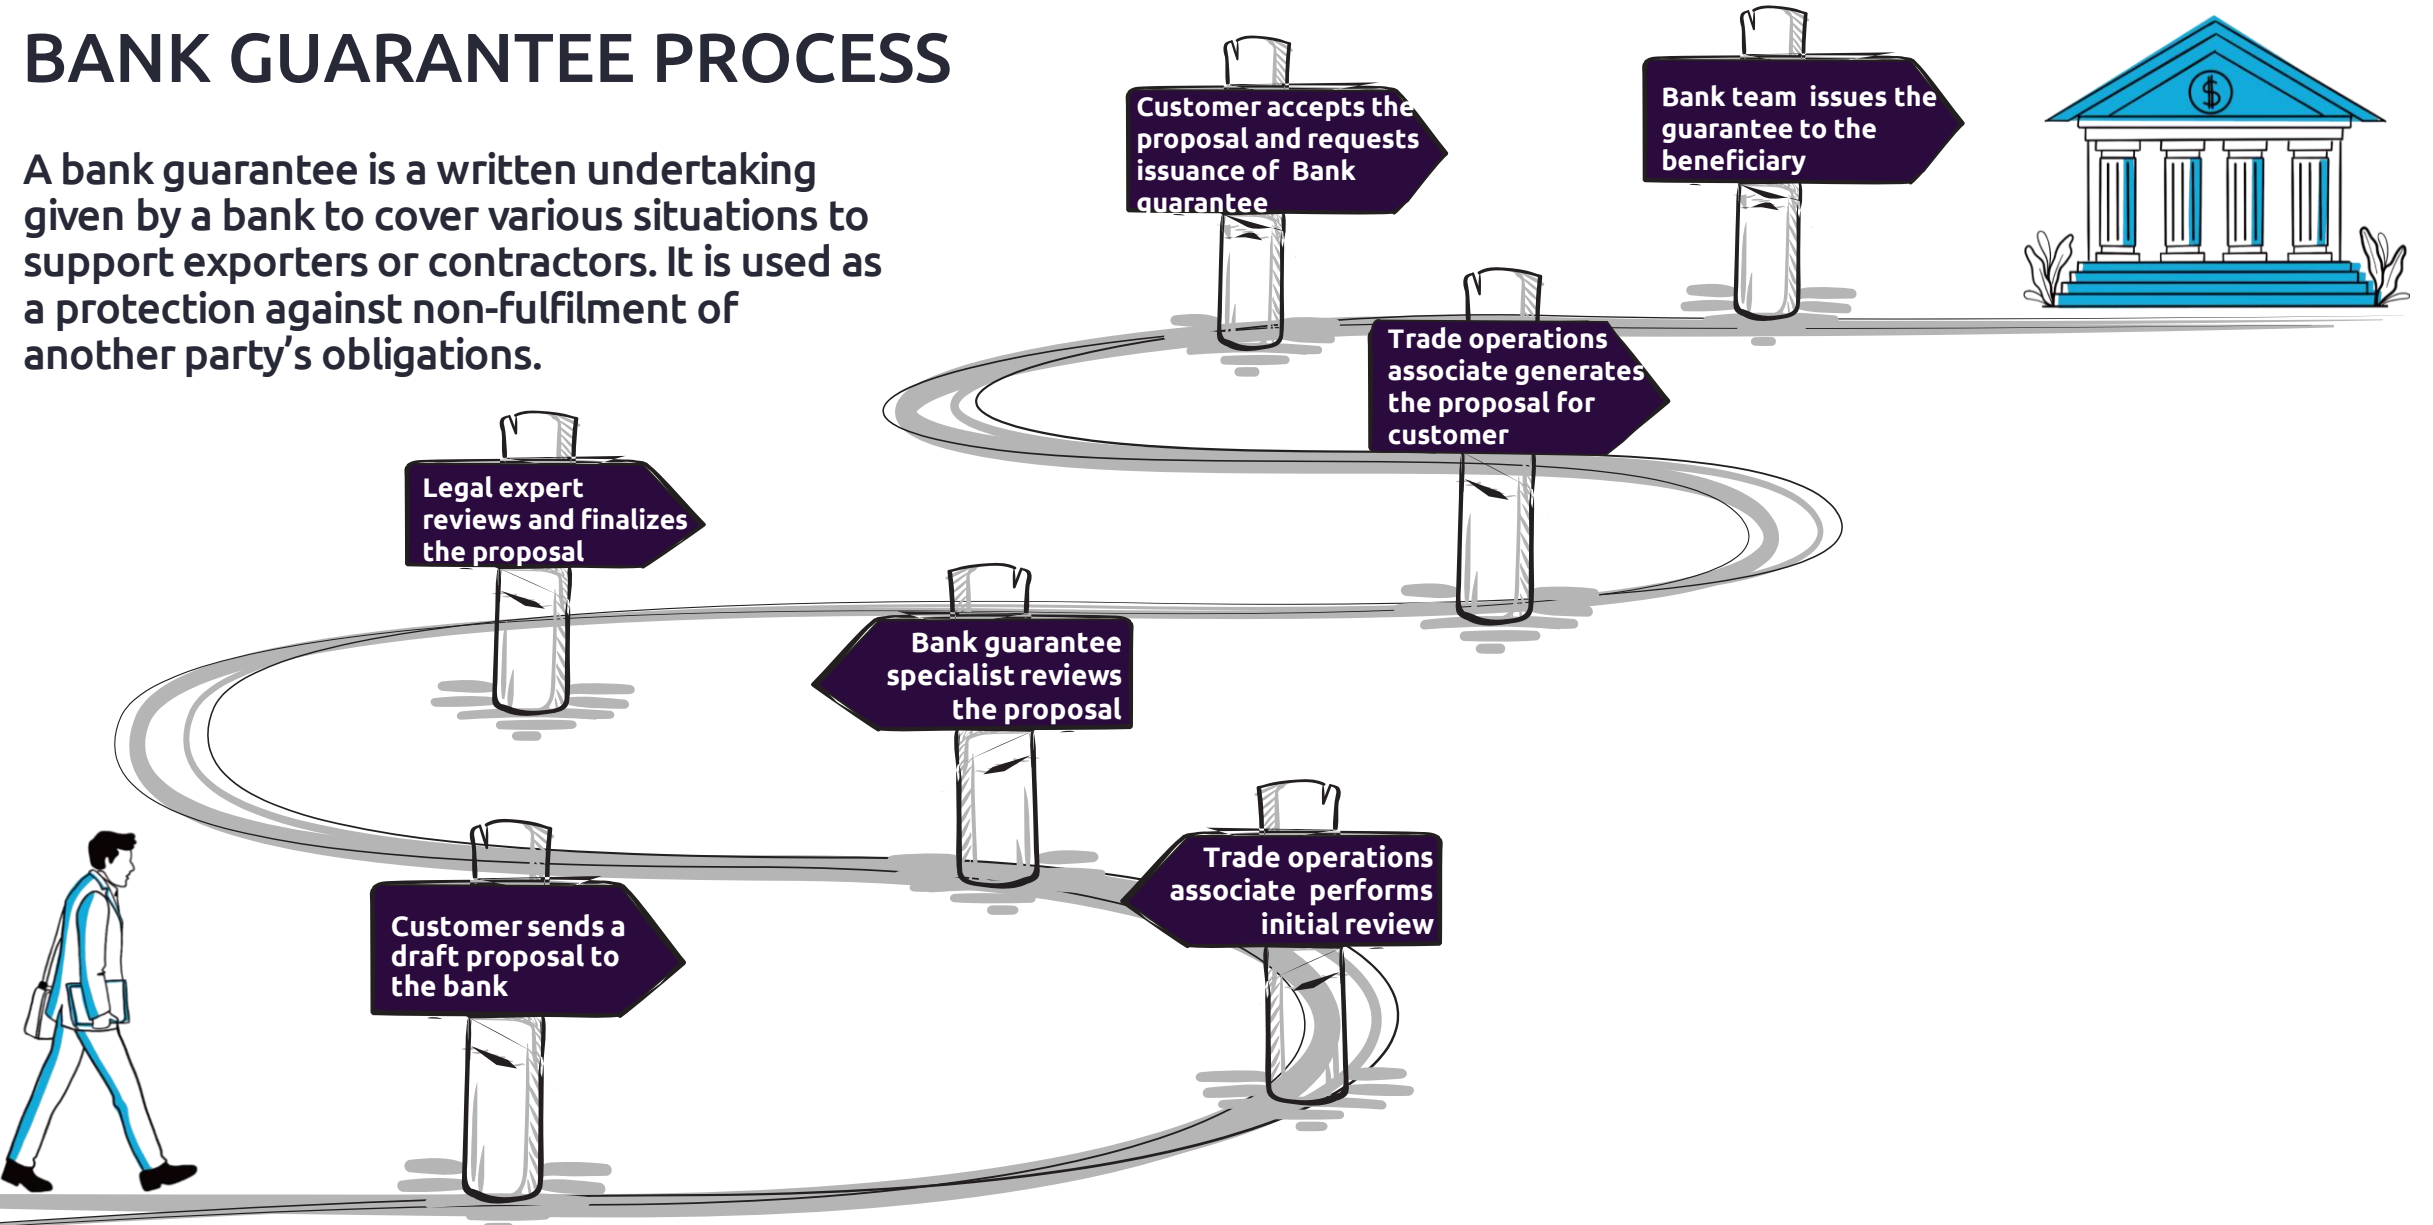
BANK GUARANTEE PROCESS

A bank guarantee is a written undertaking given by a bank to cover various situations to support exporters or contractors. It is used as a protection against non-fulfilment of another party's obligations.

Customer sends a draft proposal to the bank

Trade operations associate performs initial review

Bank guarantee specialist reviews the proposal

Legal expert reviews and finalizes the proposal

Trade operations associate generates the proposal for customer

Customer accepts the proposal and requests issuance of Bank guarantee

Bank team issues the guarantee to the beneficiary

$